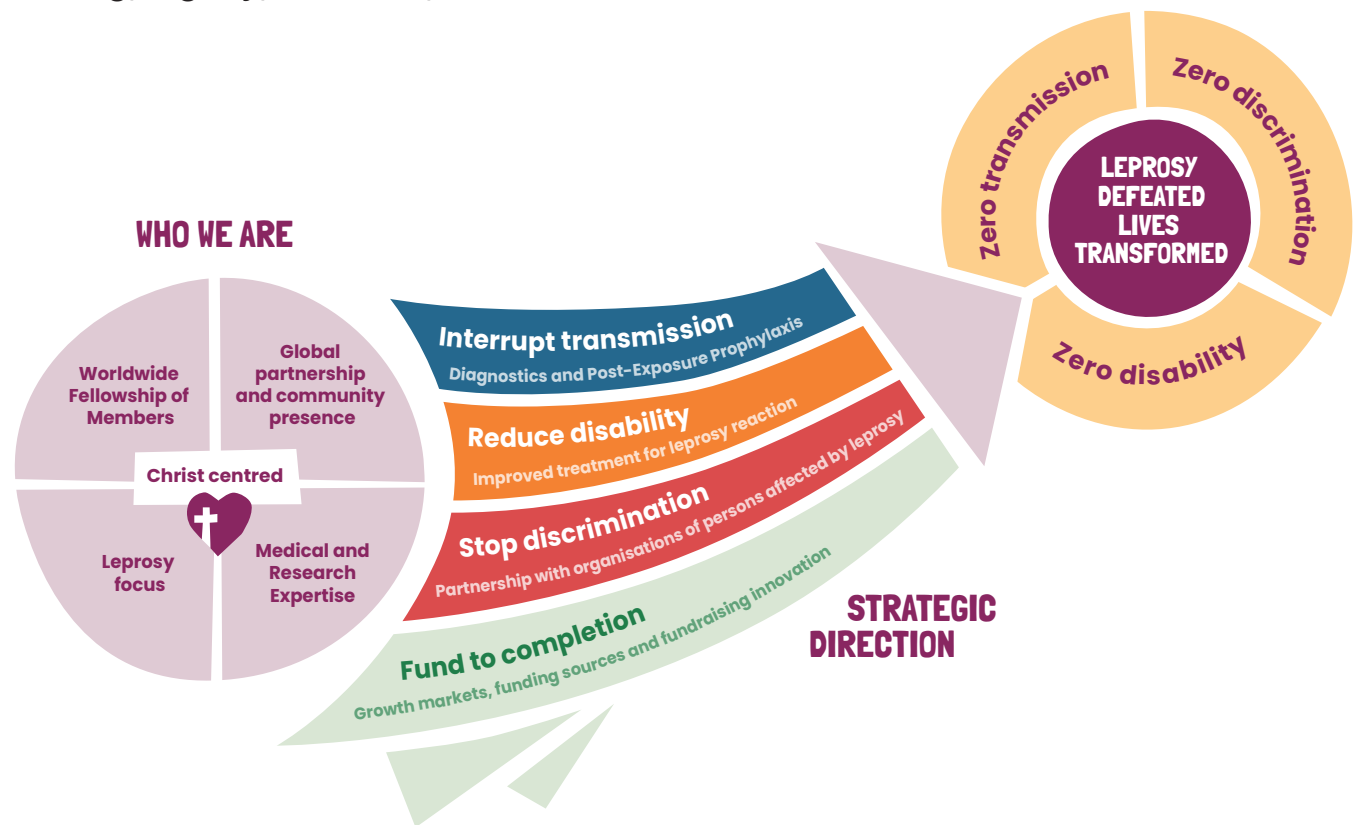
WHO WE ARE

Worldwide Fellowship of Members

Global partnership and community presence

Christ centred

Leprosy focus

Medical and Research Expertise

Interrupt transmission
Diagnostics and Post-Exposure Prophylaxis

Reduce disability
Improved treatment for leprosy reaction

Stop discrimination
Partnership with organisations of persons affected by leprosy

Fund to completion
Growth markets, funding sources and fundraising innovation

STRATEGIC DIRECTION

Zero transmission

Zero discrimination

Zero disability

LEPROSY DEFEATED LIVES TRANSFORMED